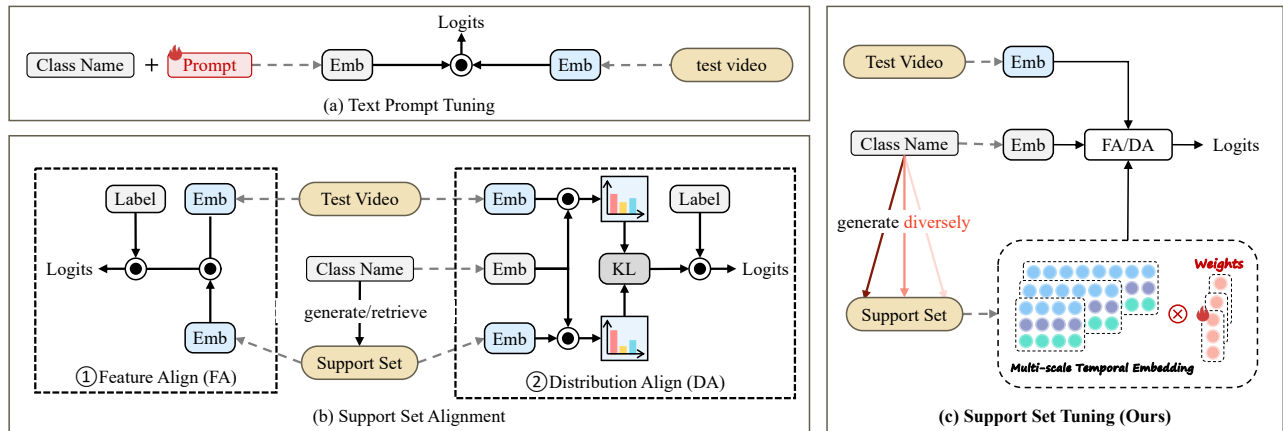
Logits

Class Name + Prompt Emb Emb test video

(a) Text Prompt Tuning

Label Emb Test Video Emb Label

Logits Class Name Emb KL Logits

generate/retrieve

Emb Support Set Emb

① Feature Align (FA) ② Distribution Align (DA)

(b) Support Set Alignment

Test Video Emb

Class Name Emb FA/DA Logits

generate diversely

Weights

Support Set $\otimes$

Multi-scale Temporal Embedding

(c) Support Set Tuning (Ours)